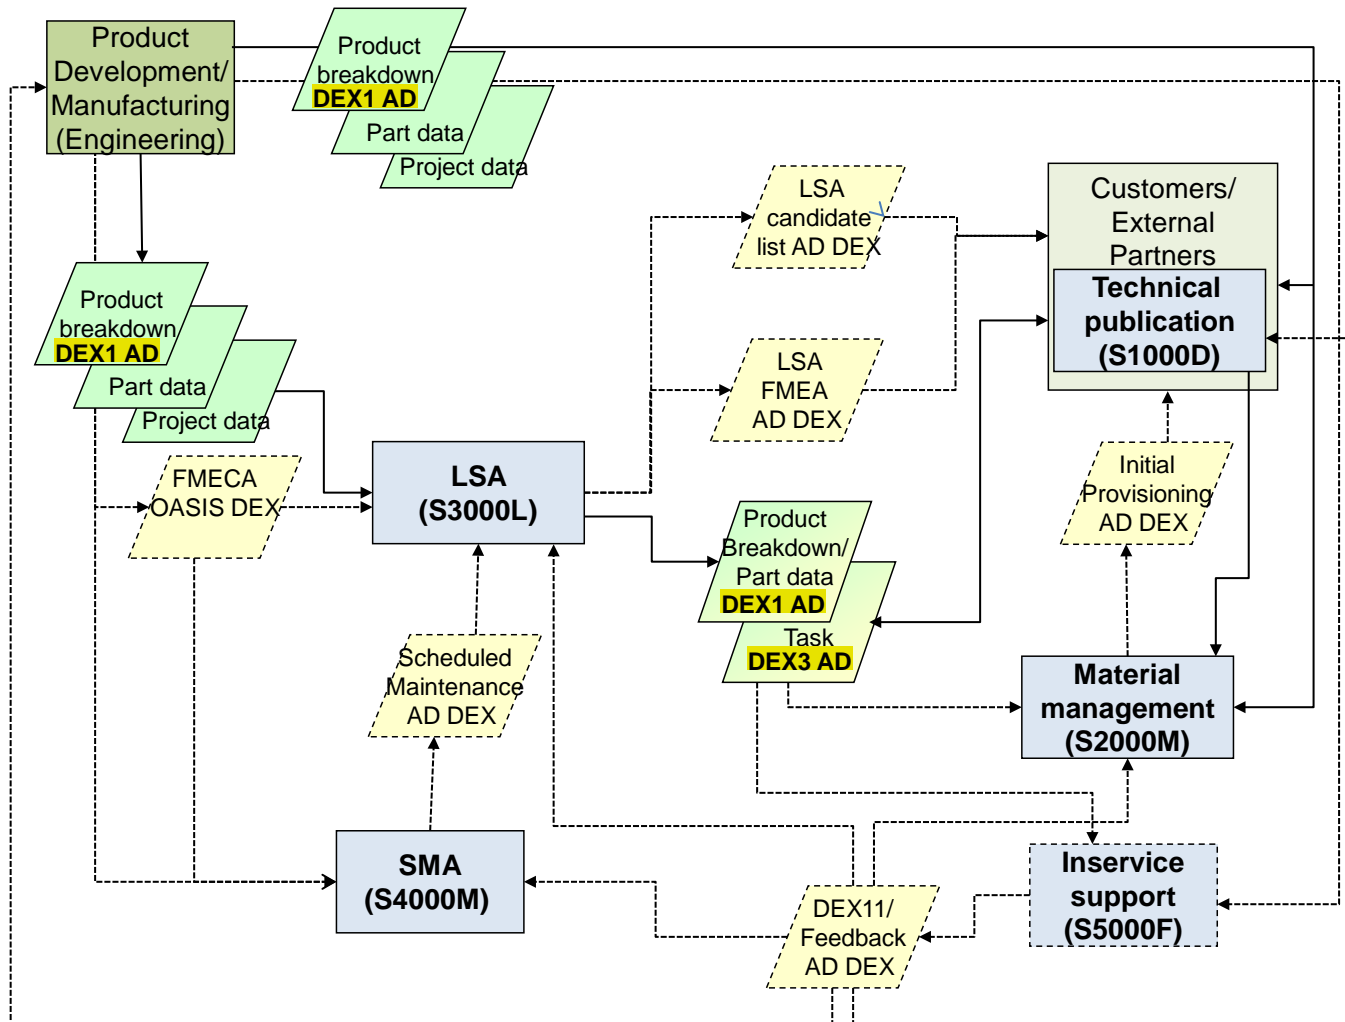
Product Development/ Manufacturing (Engineering)

Product breakdown
DEX1 AD
Part data
Project data

LSA candidate list AD DEX

Customers/ External Partners

Technical publication (S1000D)

LSA FMEA AD DEX

Product breakdown
DEX1 AD
Part data
Project data

FMECA OASIS DEX

LSA (S3000L)

Initial Provisioning AD DEX

Product Breakdown/ Part data
DEX1 AD
Task
DEX3 AD

Scheduled Maintenance AD DEX

Material management (S2000M)

SMA (S4000M)

Inservice support (S5000F)

DEX11/ Feedback AD DEX